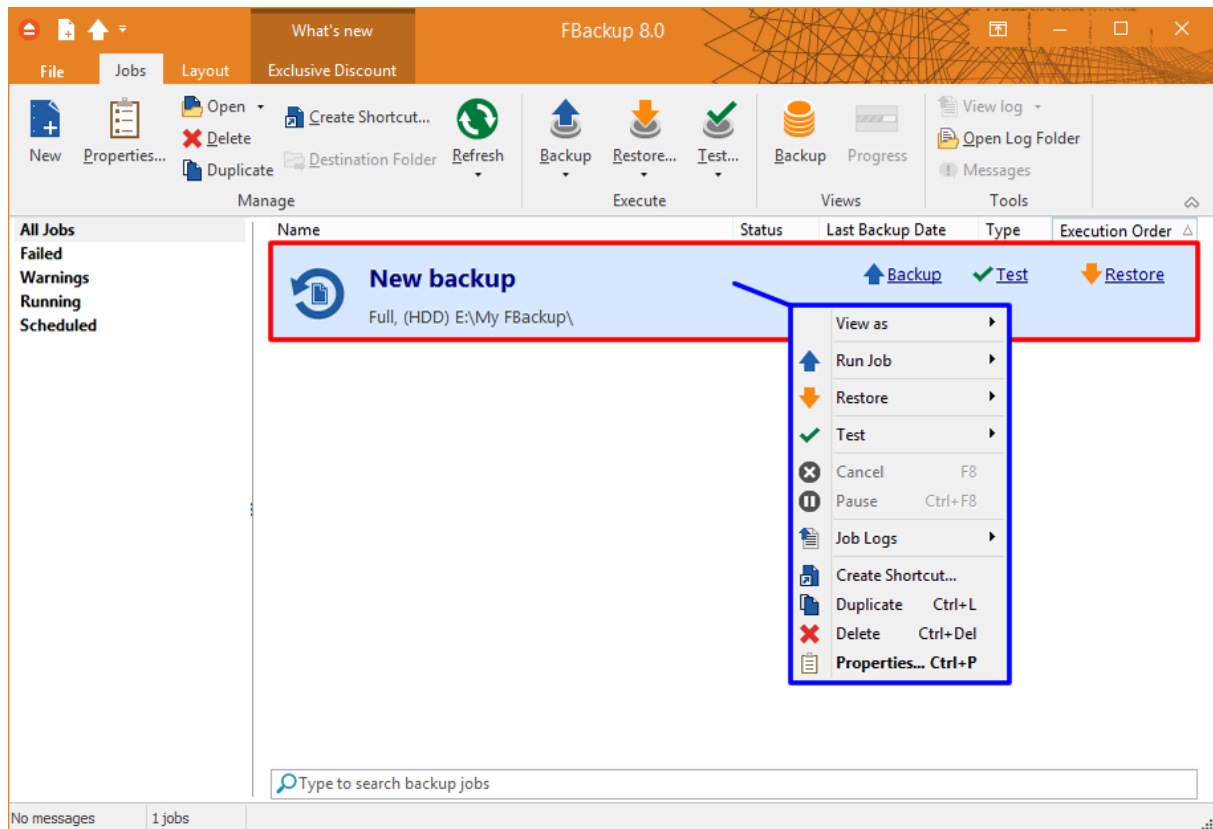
What's new
FBackup 8.0
File
Jobs
Layout
Exclusive Discount

New
Properties...
Open
Delete
Duplicate
Create Shortcut...
Destination Folder
Refresh
Manage
Backup
Restore...
Test...
Execute
Backup
Progress
Views
View log
Open Log Folder
Messages
Tools

All Jobs
Failed
Warnings
Running
Scheduled

| Name | Status | Last Backup Date | Type | Execution Order |
|---|---|---|---|---|

New backup
Full, (HDD) E:\My FBackup\
Backup
Test
Restore

View as
Run Job
Restore
Test
Cancel F8
Pause Ctrl+F8
Job Logs
Create Shortcut...
Duplicate Ctrl+L
Delete Ctrl+Del
Properties... Ctrl+P

Type to search backup jobs

No messages
1 jobs